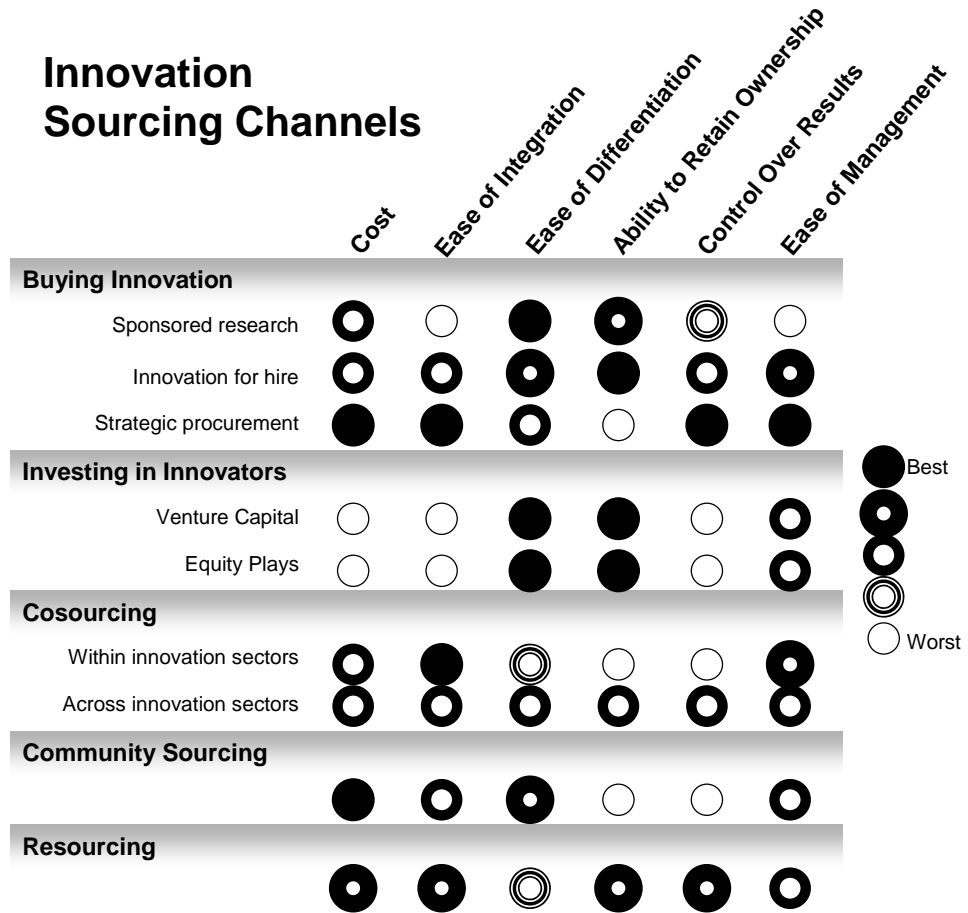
Innovation Sourcing Channels

Cost
Ease of Integration
Ease of Differentiation
Ability to Retain Ownership
Control Over Results
Ease of Management

Buying Innovation
Sponsored research
Innovation for hire
Strategic procurement

Investing in Innovators
Venture Capital
Equity Plays

Cosourcing
Within innovation sectors
Across innovation sectors

Community Sourcing

Resourcing

Best
Worst